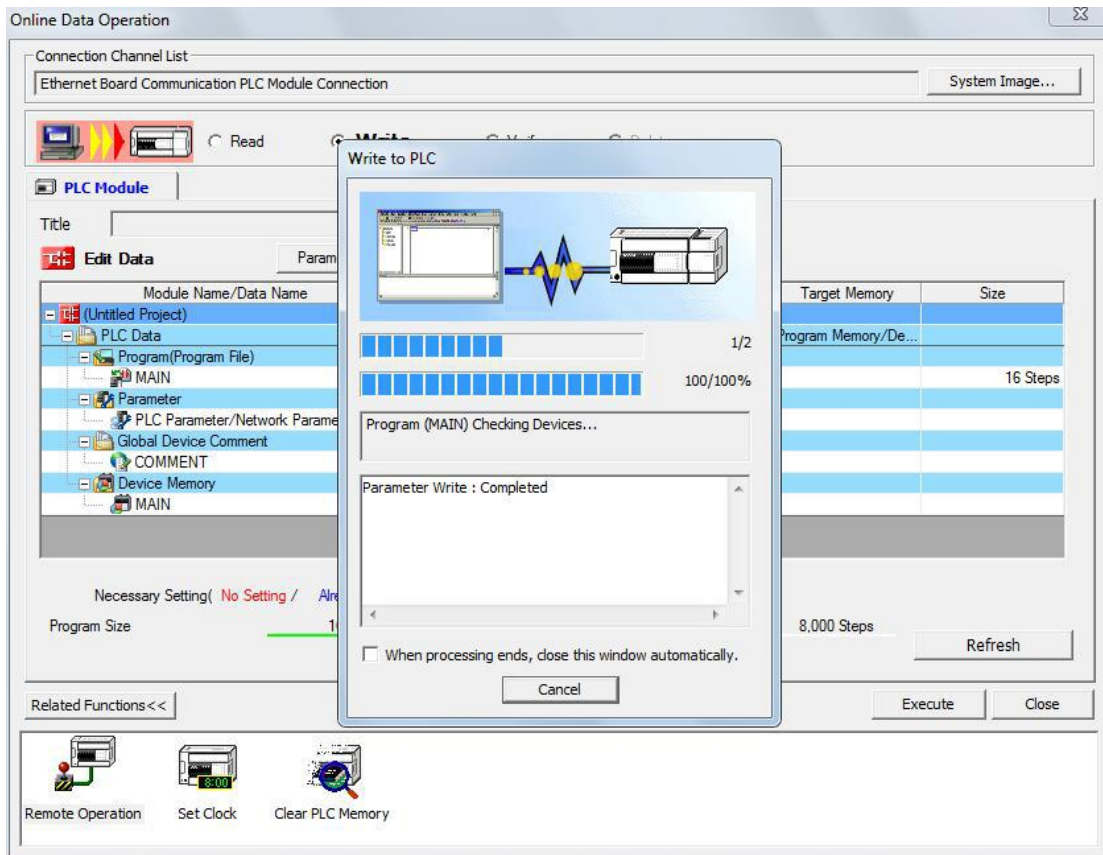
Online Data Operation

Connection Channel List

Ethernet Board Communication PLC Module Connection

System Image...

Read

Write

PLC Module

Title

Edit Data

Param

| Module Name/Data Name | Target Memory | Size |
|---|---|---|
| (Untitled Project) | | |
| PLC Data | Program Memory/De... | |
| Program(Program File) | | |
| MAIN | | 16 Steps |
| Parameter | | |
| PLC Parameter/Network Parame | | |
| Global Device Comment | | |
| COMMENT | | |
| Device Memory | | |
| MAIN | | |

Necessary Setting( No Setting / Alr

Program Size

8,000 Steps

Refresh

Related Functions<<

Execute

Close

Remote Operation

Set Clock

Clear PLC Memory

Write to PLC

1/2

100/100%

Program (MAIN) Checking Devices...

Parameter Write : Completed

When processing ends, close this window automatically.

Cancel